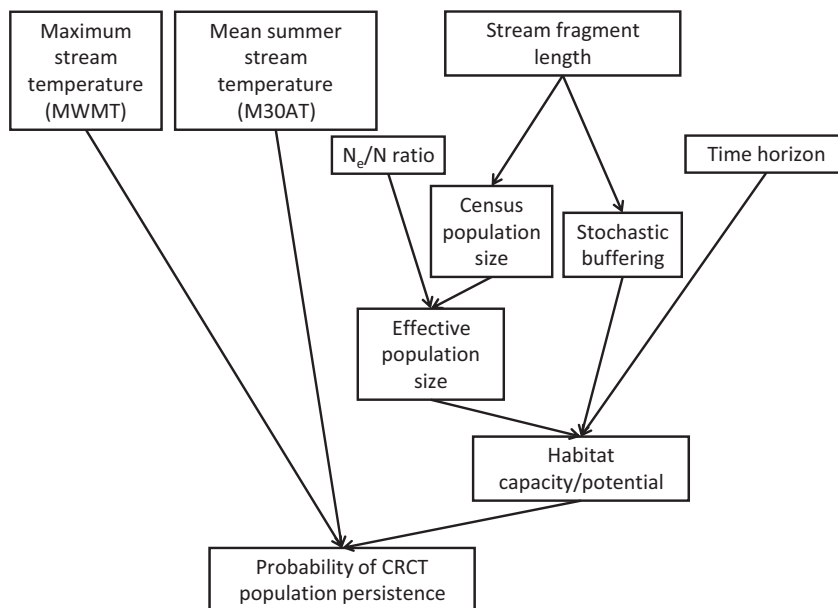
Maximum stream temperature (MWMT)

Mean summer stream temperature (M30AT)

Stream fragment length

$N_e$/N ratio

Time horizon

Census population size

Stochastic buffering

Effective population size

Habitat capacity/potential

Probability of CRCT population persistence